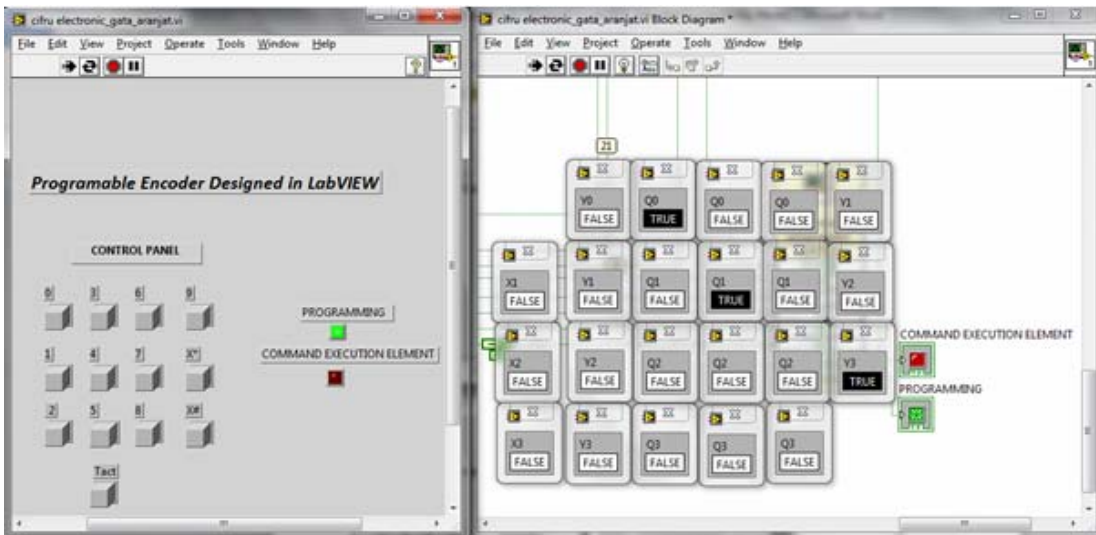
cifru electronic_gata_aranjat.vi

File Edit View Project Operate Tools Window Help

Programable Encoder Designed in LabVIEW

CONTROL PANEL

0 3 6 9

1 4 7 X*

2 5 8 X#

Tact

PROGRAMMING

COMMAND EXECUTION ELEMENT

cifru electronic_gata_aranjat.vi Block Diagram *

File Edit View Project Operate Tools Window Help

21

| | Y0 FALSE | Q0 TRUE | Q0 FALSE | Q0 FALSE | Y1 FALSE |
|---|---|---|---|---|---|
| X1 FALSE | Y1 FALSE | Q1 FALSE | Q1 TRUE | Q1 FALSE | Y2 FALSE |
| X2 FALSE | Y2 FALSE | Q2 FALSE | Q2 FALSE | Q2 FALSE | Y3 TRUE |
| X3 FALSE | Y3 FALSE | Q3 FALSE | Q3 FALSE | Q3 FALSE | |

COMMAND EXECUTION ELEMENT

PROGRAMMING